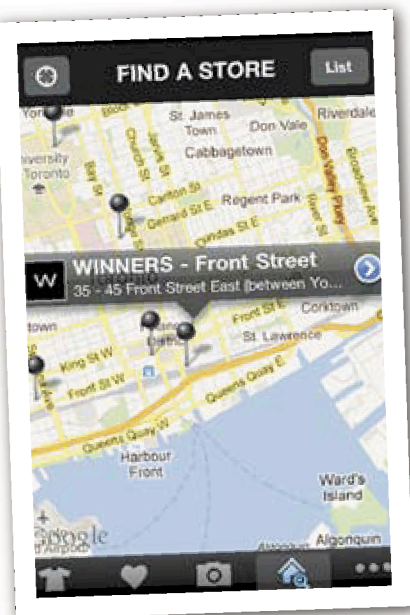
FIND A STORE

List

St. James Town

Don Vale

Riverdale

University of Toronto

Cabbagetown

Carlton St

Regent Park

Gerrard St E

Dundas St E

Don Valley Pkwy

Broadview Ave

Bay St

Church St

Jarvis St

Sherbourne St

Parliament St

W

WINNERS - Front Street

35 - 45 Front Street East (between Yo...

Corktown

Front St E

St. Lawrence

King St W

Front St W

Queens Quay E

Queens Quay W

Harbour Front

Ward's Island

Algonquin

Google